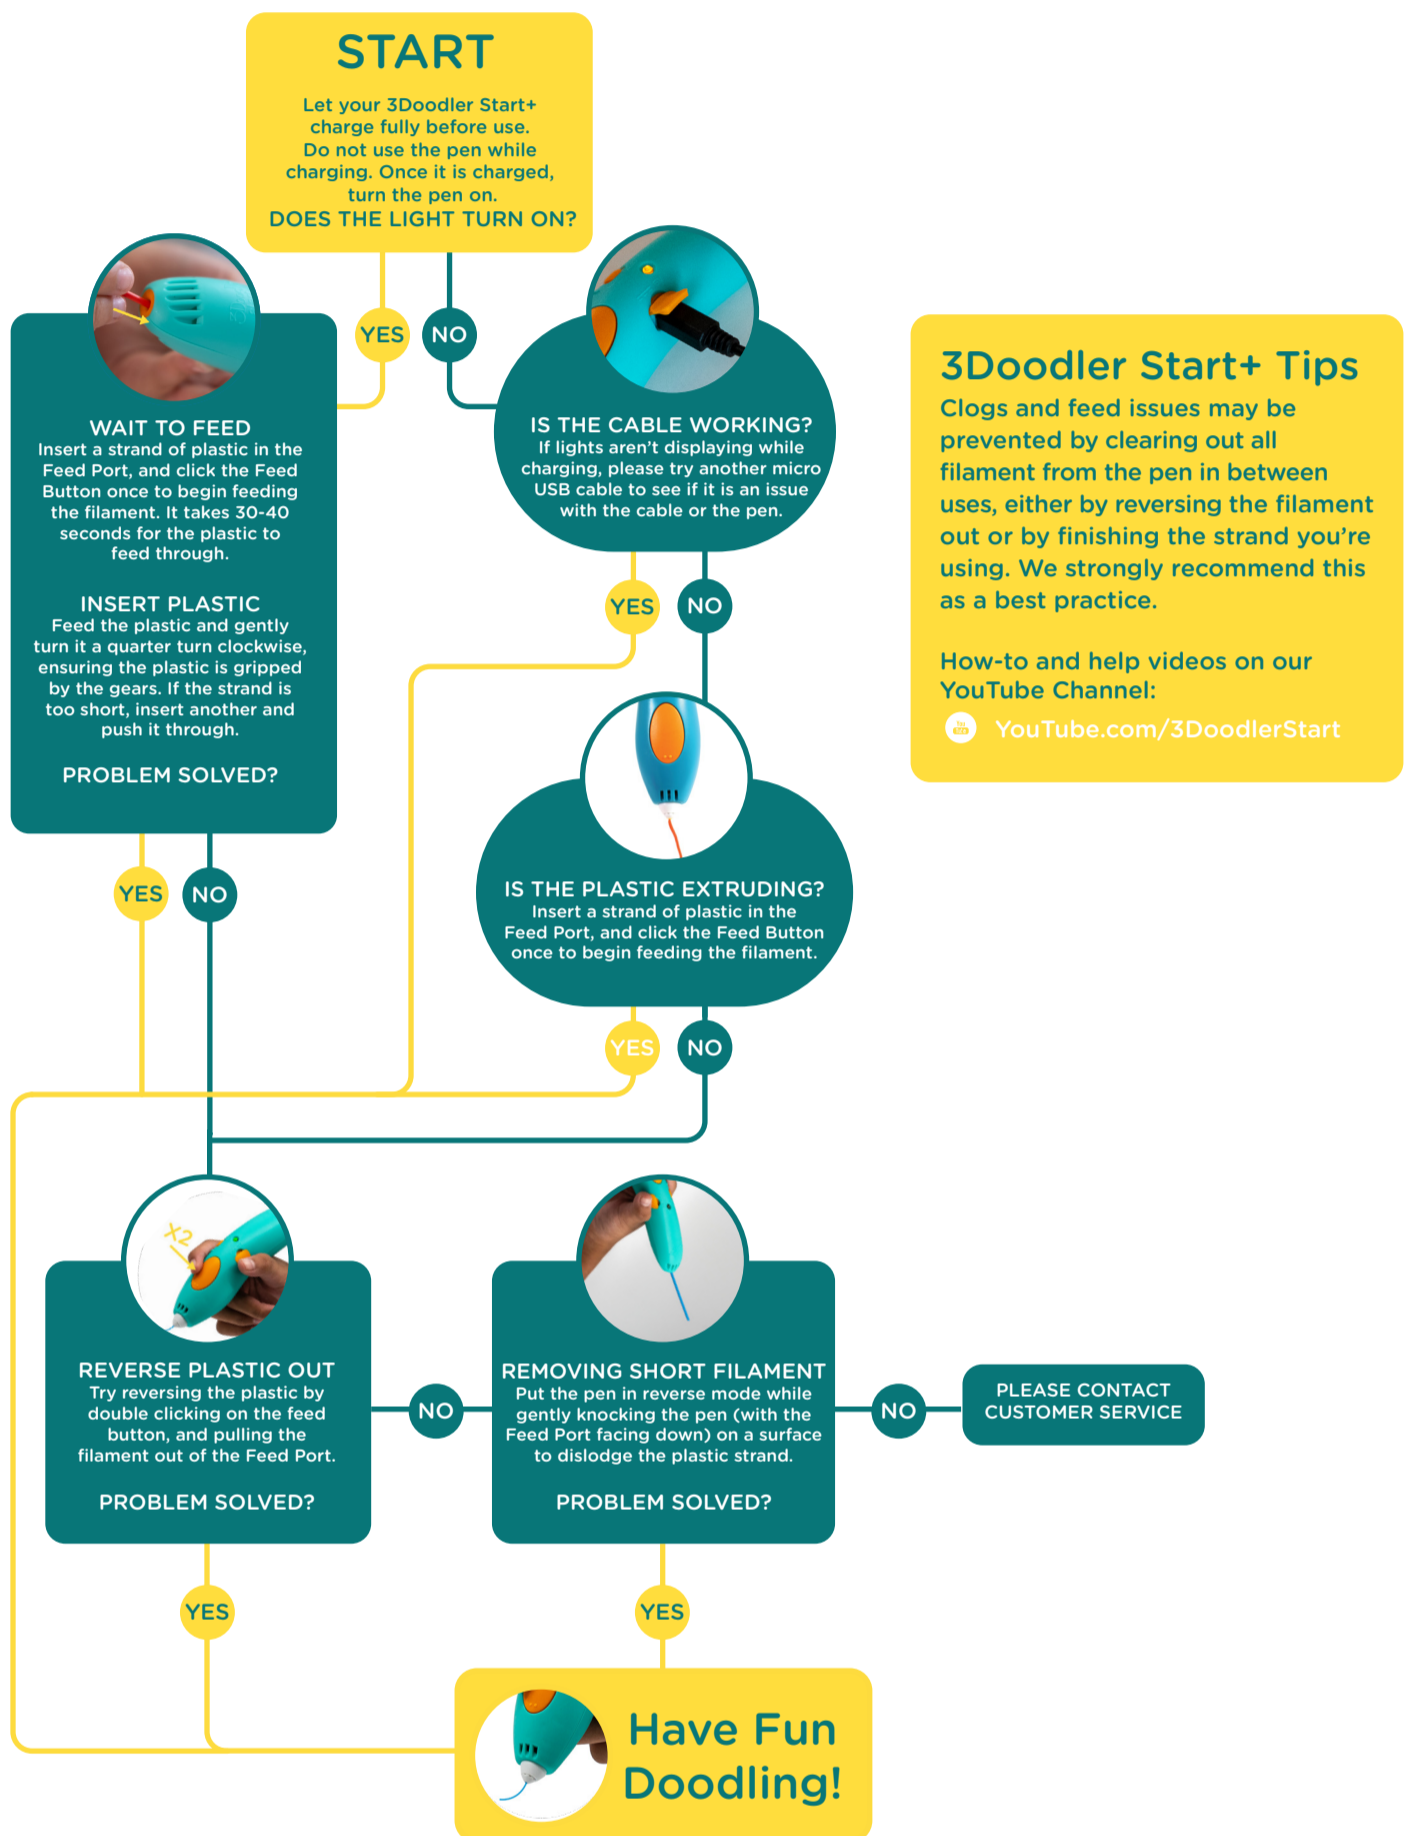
START

Let your 3Doodler Start+ charge fully before use. Do not use the pen while charging. Once it is charged, turn the pen on.
DOES THE LIGHT TURN ON?

YES

NO

WAIT TO FEED
Insert a strand of plastic in the Feed Port, and click the Feed Button once to begin feeding the filament. It takes 30-40 seconds for the plastic to feed through.

INSERT PLASTIC
Feed the plastic and gently turn it a quarter turn clockwise, ensuring the plastic is gripped by the gears. If the strand is too short, insert another and push it through.

PROBLEM SOLVED?

IS THE CABLE WORKING?
If lights aren't displaying while charging, please try another micro USB cable to see if it is an issue with the cable or the pen.

YES

NO

3Doodler Start+ Tips
Clogs and feed issues may be prevented by clearing out all filament from the pen in between uses, either by reversing the filament out or by finishing the strand you're using. We strongly recommend this as a best practice.

How-to and help videos on our YouTube Channel:
YouTube.com/3DoodlerStart

IS THE PLASTIC EXTRUDING?
Insert a strand of plastic in the Feed Port, and click the Feed Button once to begin feeding the filament.

YES

NO

YES

NO

X2

REVERSE PLASTIC OUT
Try reversing the plastic by double clicking on the feed button, and pulling the filament out of the Feed Port.

PROBLEM SOLVED?

NO

REMOVING SHORT FILAMENT
Put the pen in reverse mode while gently knocking the pen (with the Feed Port facing down) on a surface to dislodge the plastic strand.

PROBLEM SOLVED?

NO

PLEASE CONTACT CUSTOMER SERVICE

YES

YES

Have Fun Doodling!